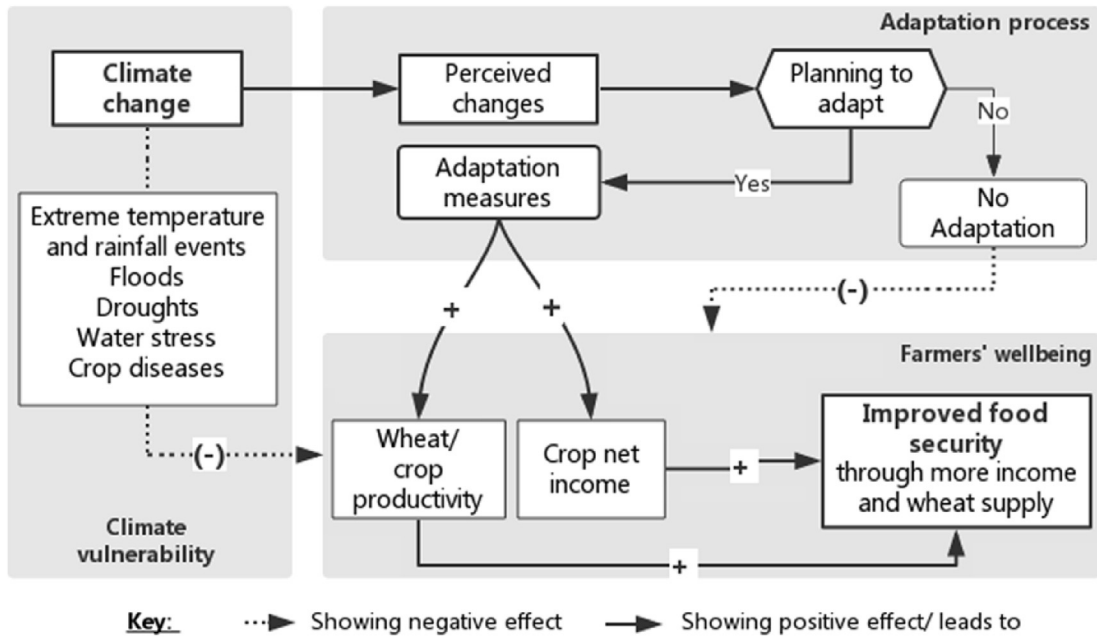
Adaptation process

Climate change

Perceived changes

Planning to adapt

No

Adaptation measures

Yes

No Adaptation

Extreme temperature and rainfall events
Floods
Droughts
Water stress
Crop diseases

+

+

(-)

Farmers' wellbeing

(-)

Wheat/ crop productivity

Crop net income

+

Improved food security through more income and wheat supply

Climate vulnerability

+

Key: Showing negative effect Showing positive effect/ leads to